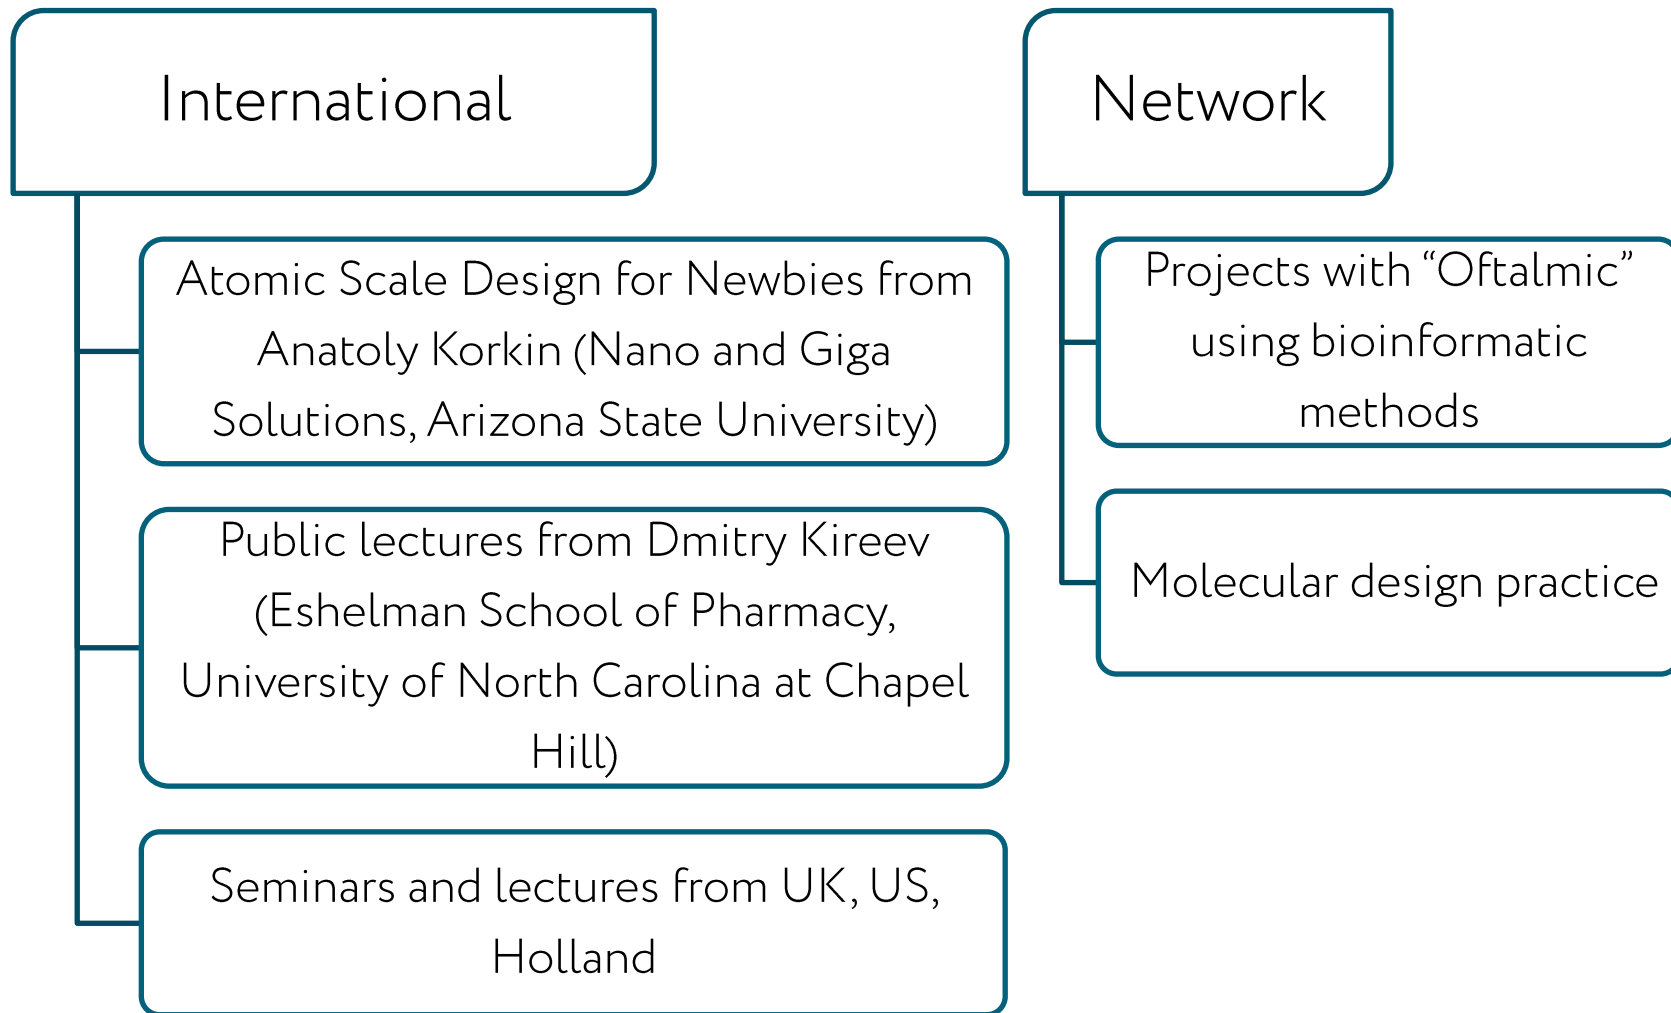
International

Atomic Scale Design for Newbies from Anatoly Korkin (Nano and Giga Solutions, Arizona State University)

Public lectures from Dmitry Kireev (Eshelman School of Pharmacy, University of North Carolina at Chapel Hill)

Seminars and lectures from UK, US, Holland

Network

Projects with “Oftalmic” using bioinformatic methods

Molecular design practice